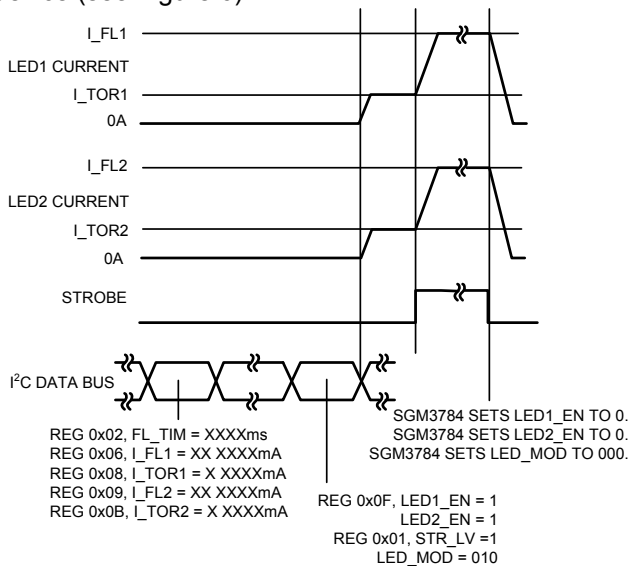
sence (see Figure 3)

I_FL1

LED1 CURRENT

I_TOR1

0A

I_FL2

LED2 CURRENT

I_TOR2

0A

STROBE

I$^2$C DATA BUS

SGM3784 SETS LED1_EN TO 0.
SGM3784 SETS LED2_EN TO 0.
SGM3784 SETS LED_MOD TO 000.

REG 0x02, FL_TIM = XXXXms
REG 0x06, I_FL1 = XX XXXXmA
REG 0x08, I_TOR1 = X XXXXmA
REG 0x09, I_FL2 = XX XXXXmA
REG 0x0B, I_TOR2 = X XXXXmA

REG 0x0F, LED1_EN = 1
LED2_EN = 1
REG 0x01, STR_LV =1
LED_MOD = 010